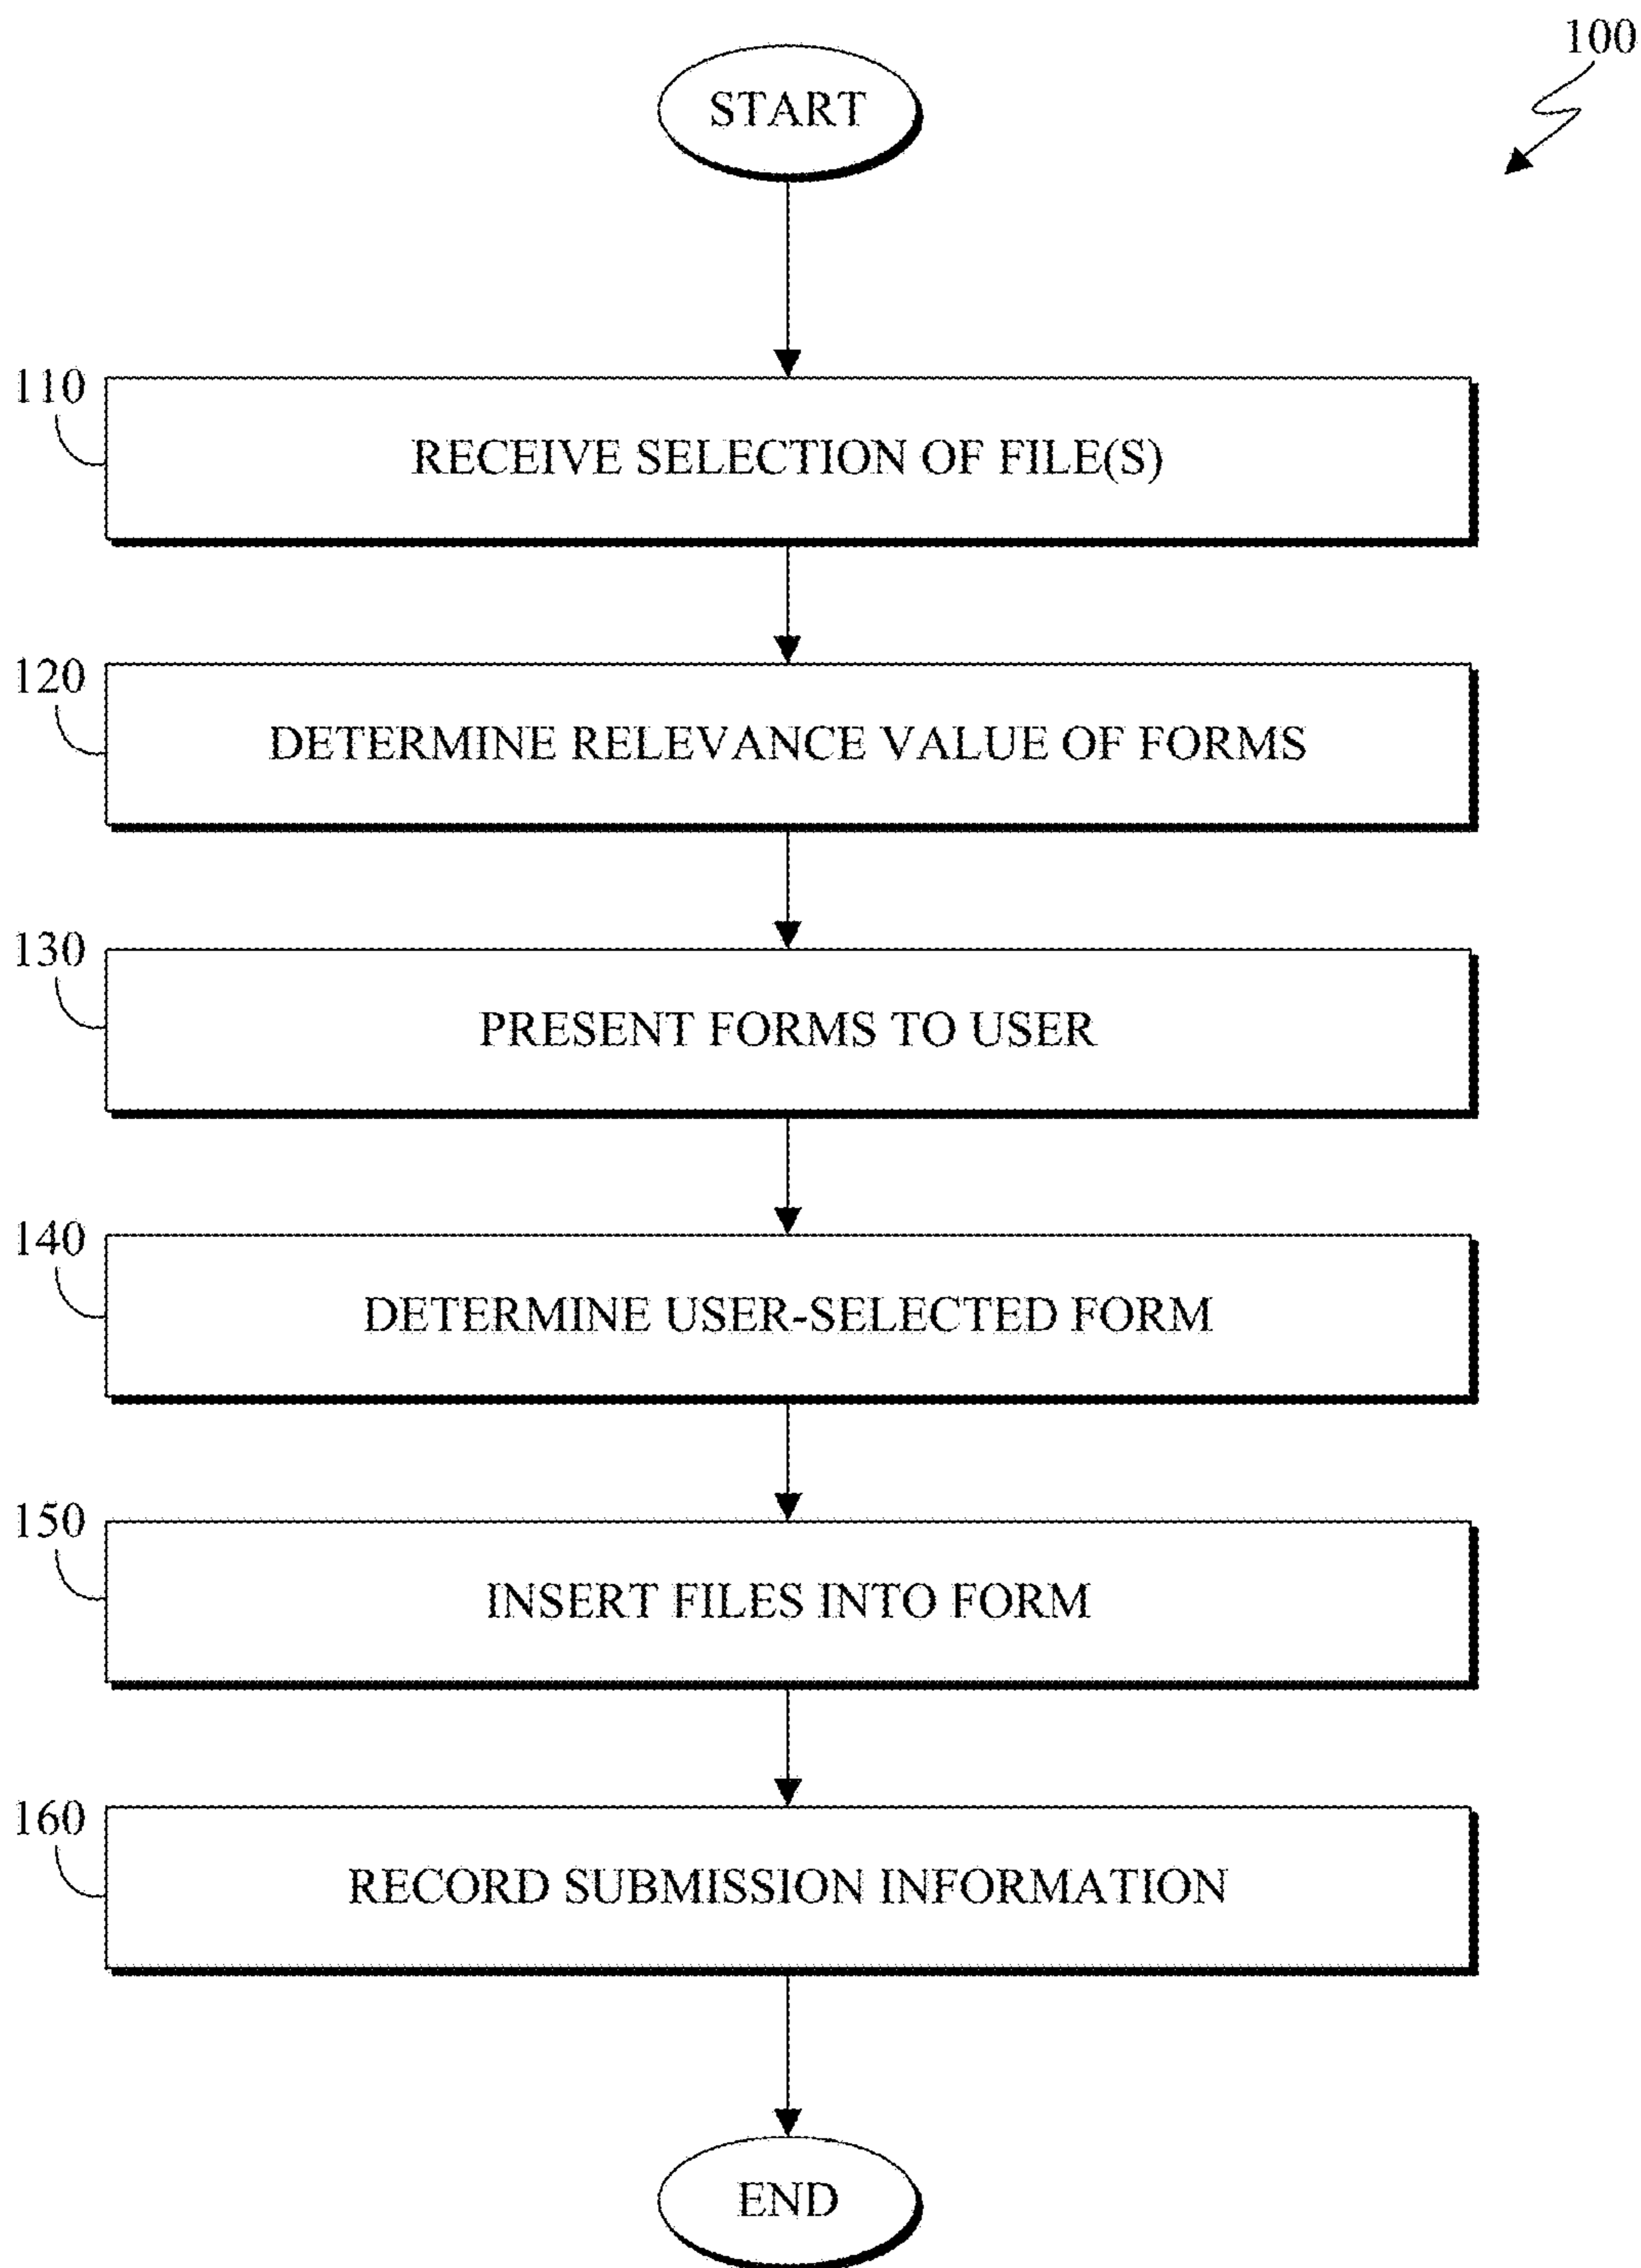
100

START

110

RECEIVE SELECTION OF FILE(S)

120

DETERMINE RELEVANCE VALUE OF FORMS

130

PRESENT FORMS TO USER

140

DETERMINE USER-SELECTED FORM

150

INSERT FILES INTO FORM

160

RECORD SUBMISSION INFORMATION

END